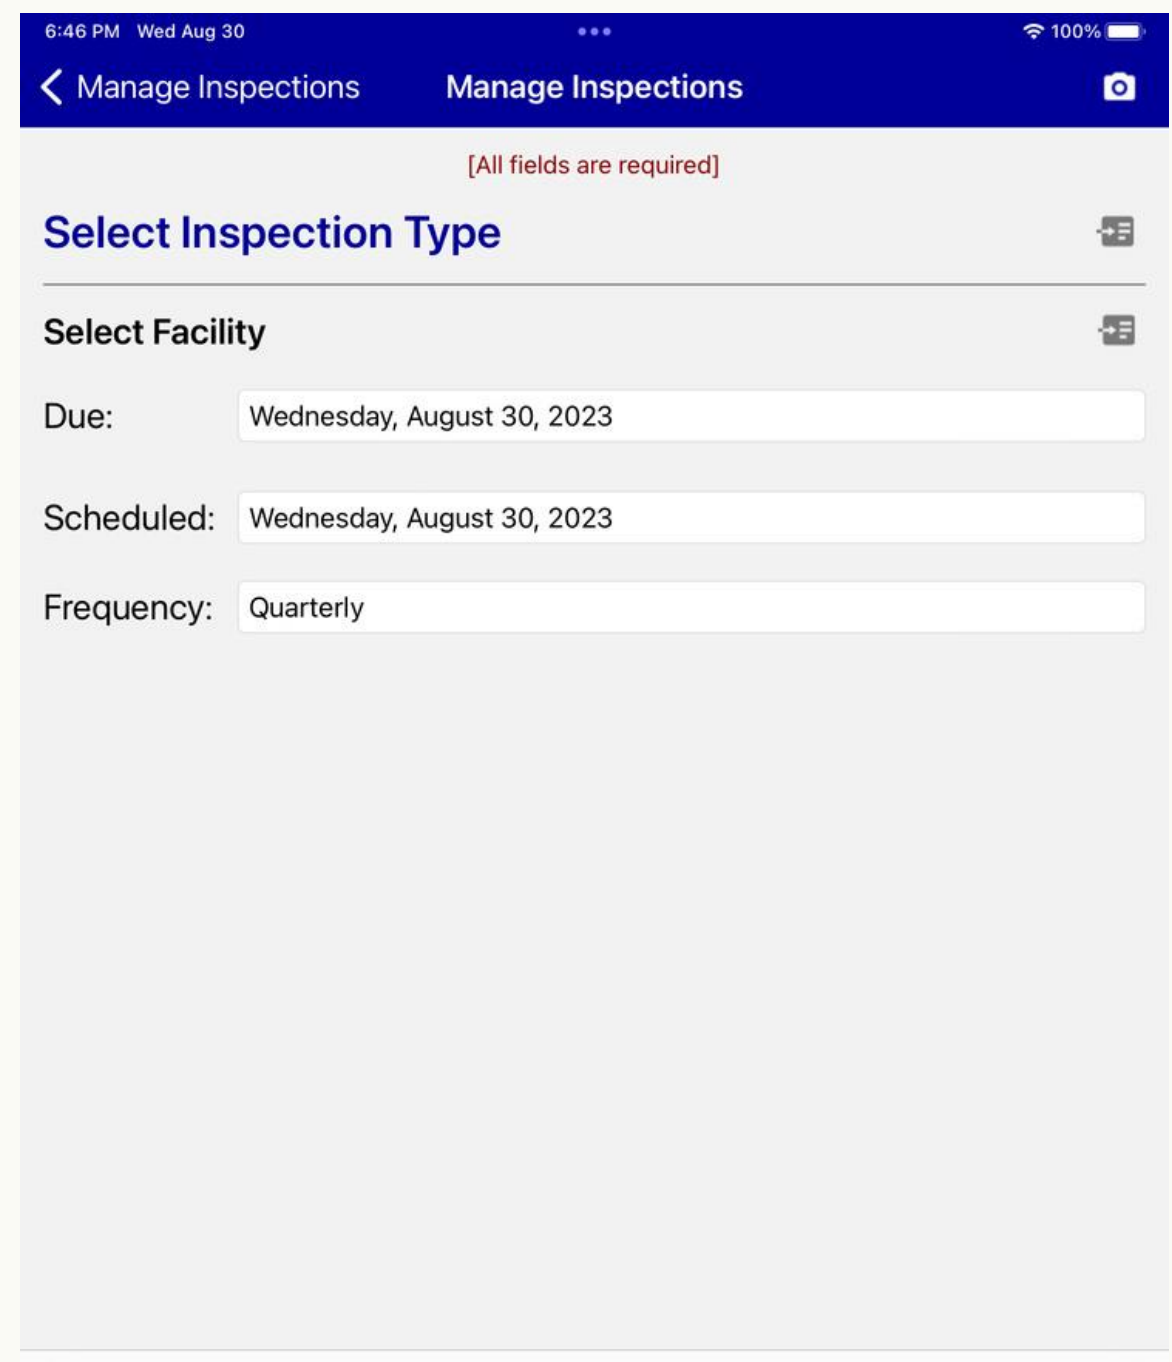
6:46 PM Wed Aug 30

100%

Manage Inspections

Manage Inspections

[All fields are required]

Select Inspection Type

Select Facility

Due: Wednesday, August 30, 2023

Scheduled: Wednesday, August 30, 2023

Frequency: Quarterly